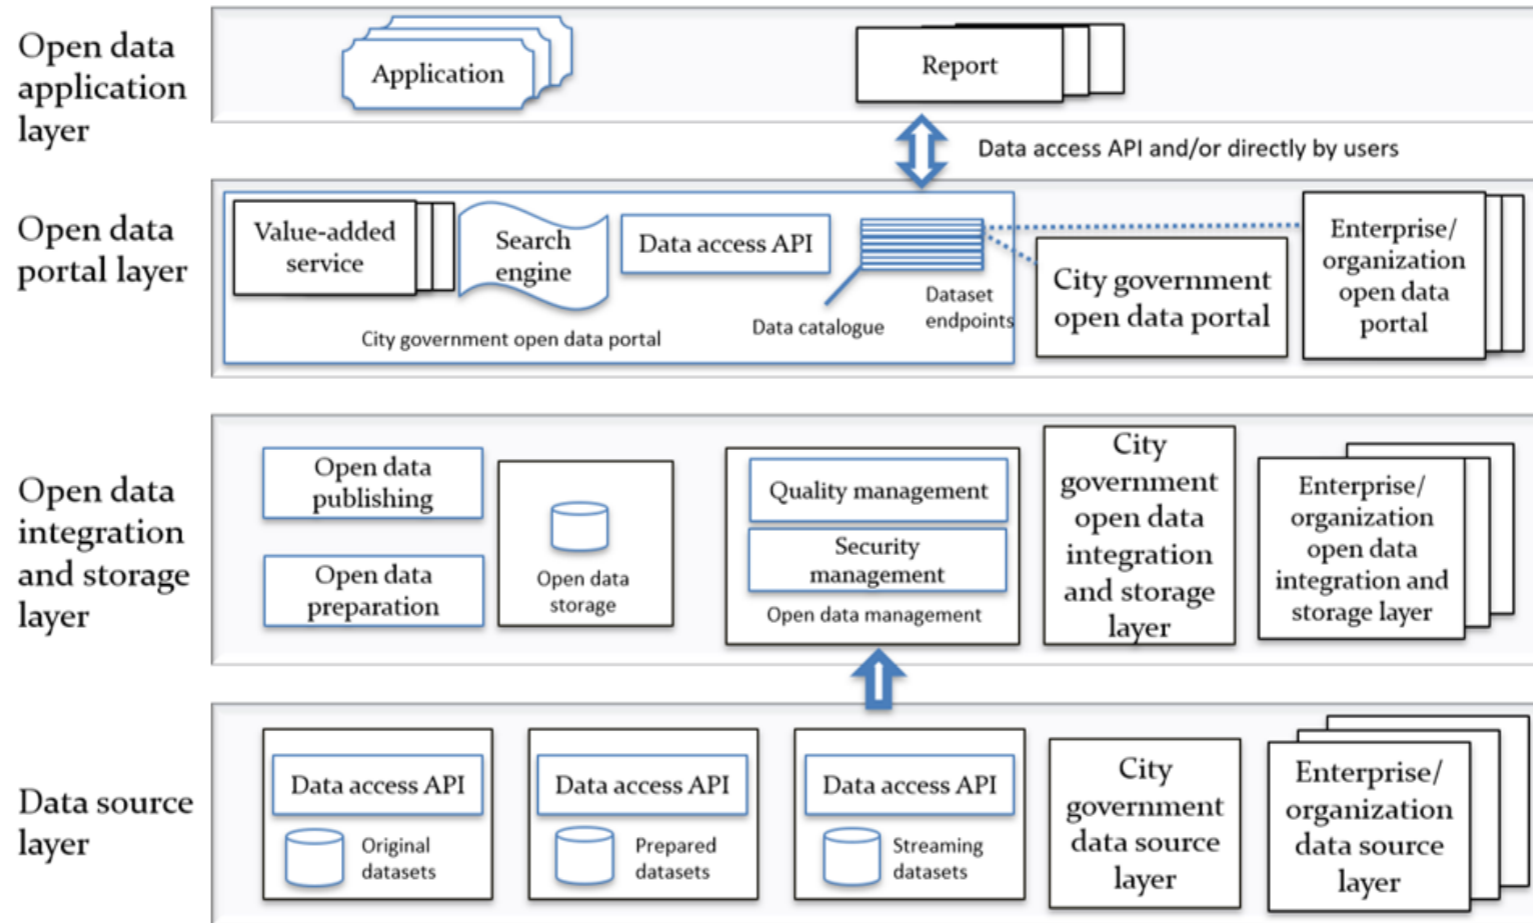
Open data application layer

Application

Report

Data access API and/or directly by users

Open data portal layer

Value-added service

Search engine

Data access API

Data catalogue

Dataset endpoints

City government open data portal

City government open data portal

Enterprise/ organization open data portal

Open data integration and storage layer

Open data publishing

Open data preparation

Open data storage

Quality management

Security management

Open data management

City government open data integration and storage layer

Enterprise/ organization open data integration and storage layer

Data source layer

Data access API

Original datasets

Data access API

Prepared datasets

Data access API

Streaming datasets

City government data source layer

Enterprise/ organization data source layer